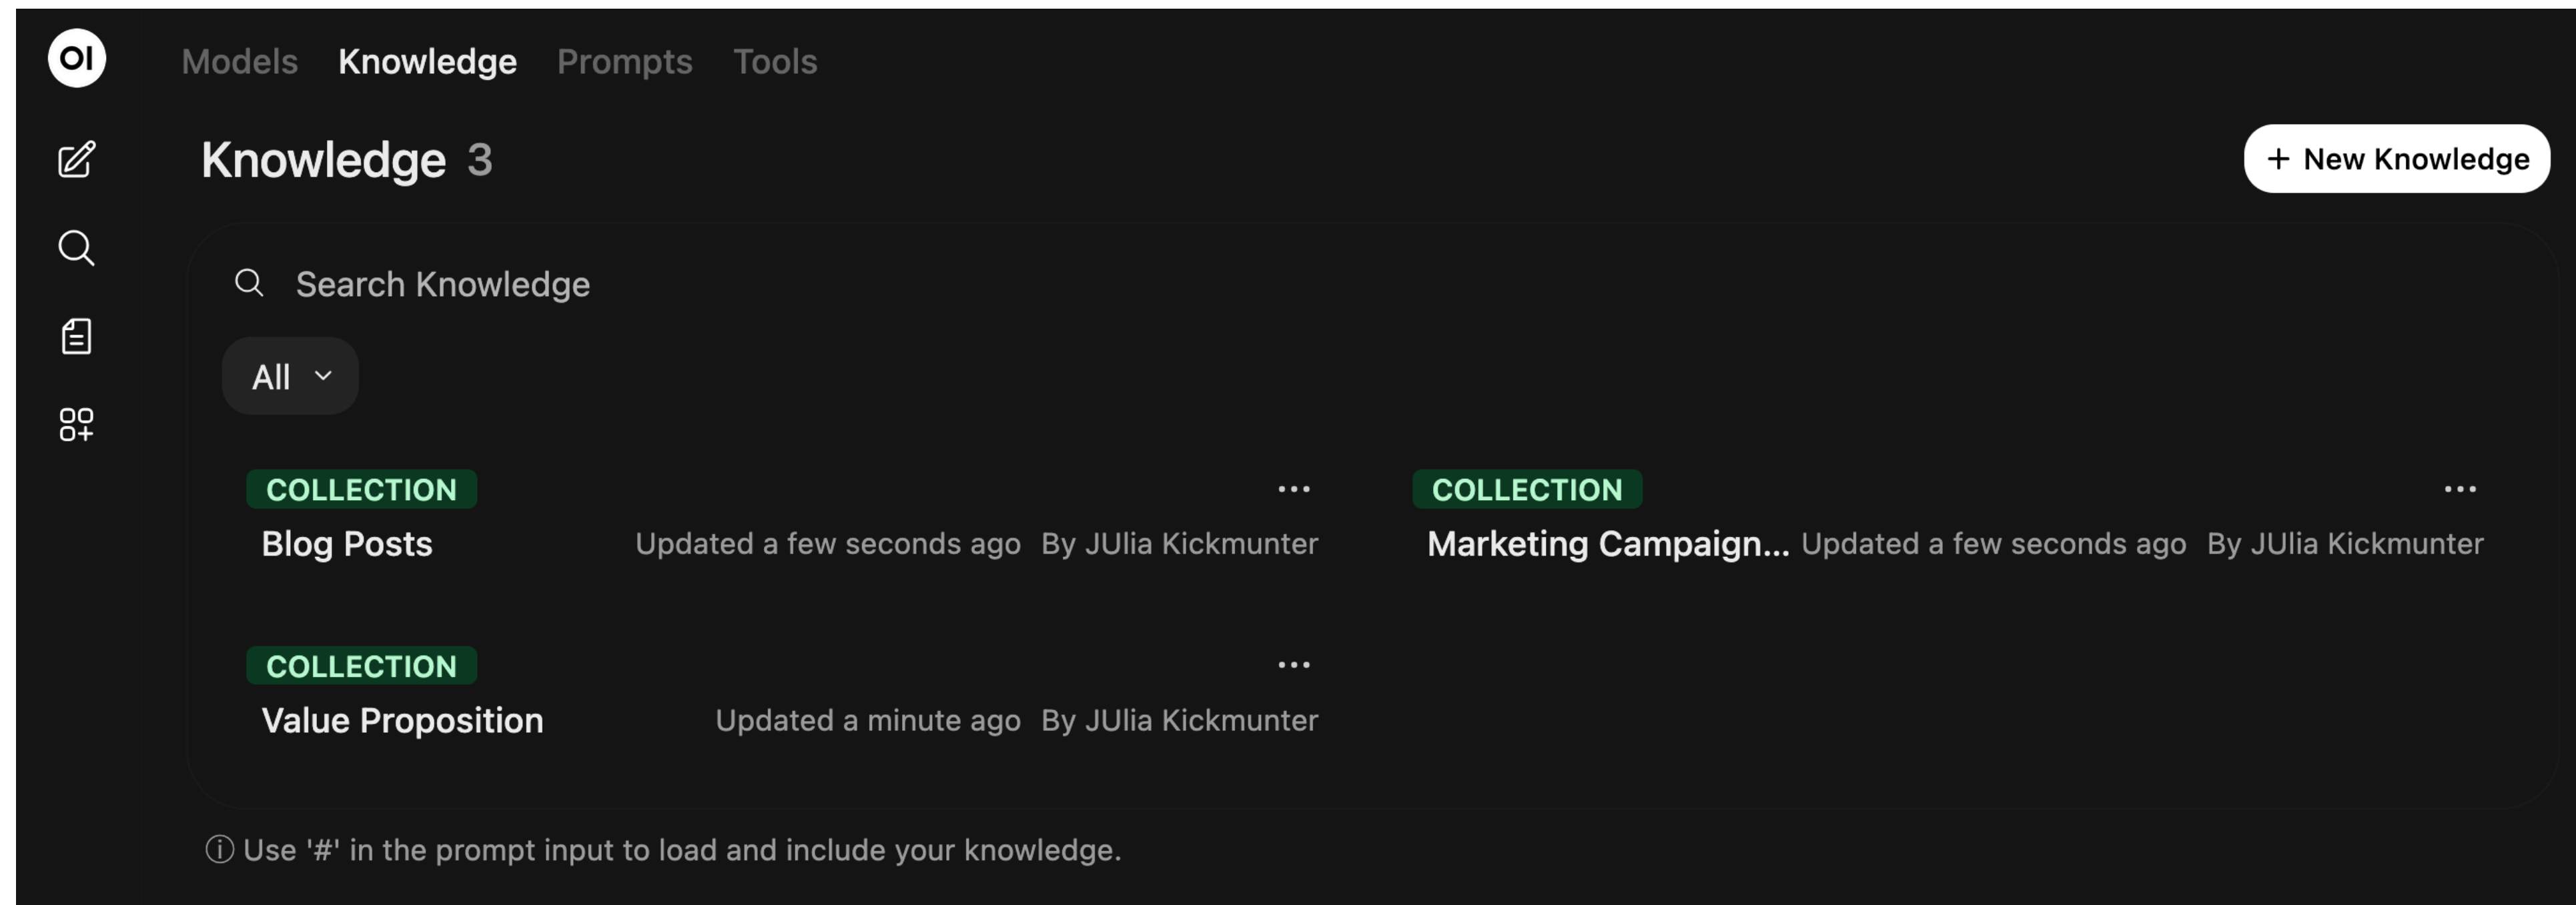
OI

Models Knowledge Prompts Tools

Knowledge 3

+ New Knowledge

Search Knowledge

All

COLLECTION
Blog Posts
Updated a few seconds ago By JUlia Kickmunter

COLLECTION
Marketing Campaign...
Updated a few seconds ago By JUlia Kickmunter

COLLECTION
Value Proposition
Updated a minute ago By JUlia Kickmunter

ⓘ Use '#' in the prompt input to load and include your knowledge.